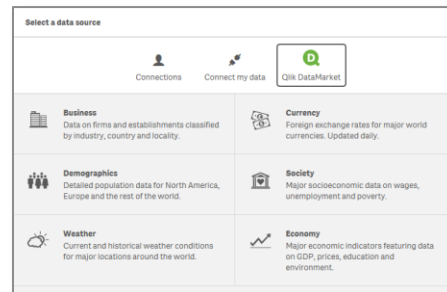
Select a data source

Connections

Connect my data

Qlik DataMarket

Business
Data on firms and establishments classified by industry, country and locality.

Currency
Foreign exchange rates for major world currencies. Updated daily.

Demographics
Detailed population data for North America, Europe and the rest of the world.

Society
Major socioeconomic data on wages, unemployment and poverty.

Weather
Current and historical weather conditions for major locations around the world.

Economy
Major economic indicators featuring data on GDP, prices, education and environment.